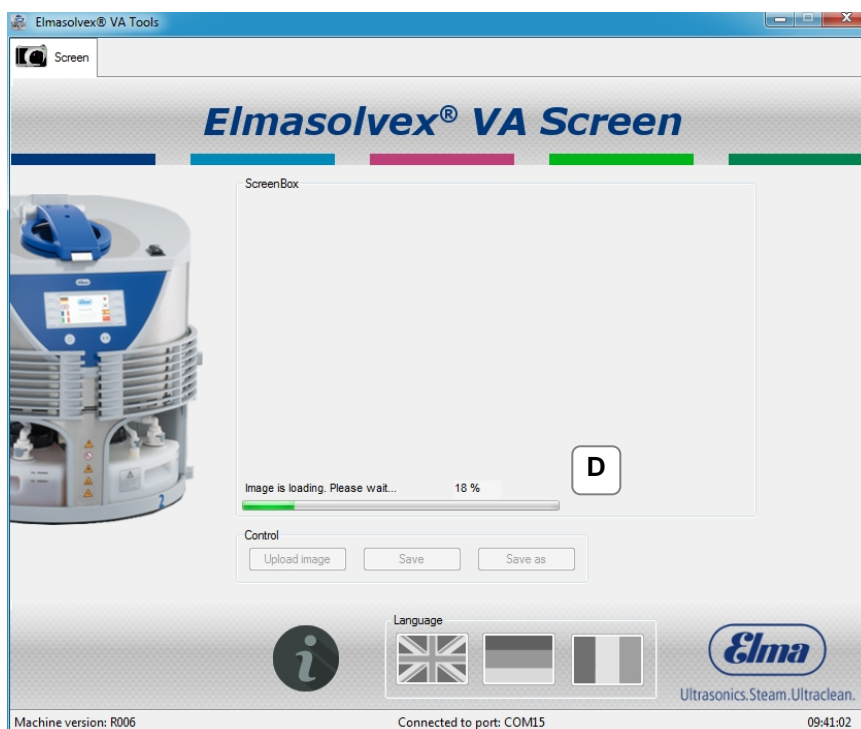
Elmasolvex® VA Tools

Screen

Elmasolvex® VA Screen

ScreenBox

D

Image is loading. Please wait... 18 %

Control

Upload image

Save

Save as

Language

Elma

Ultrasonics.Steam.Ultraclean.

Machine version: R006

Connected to port: COM15

09:41:02